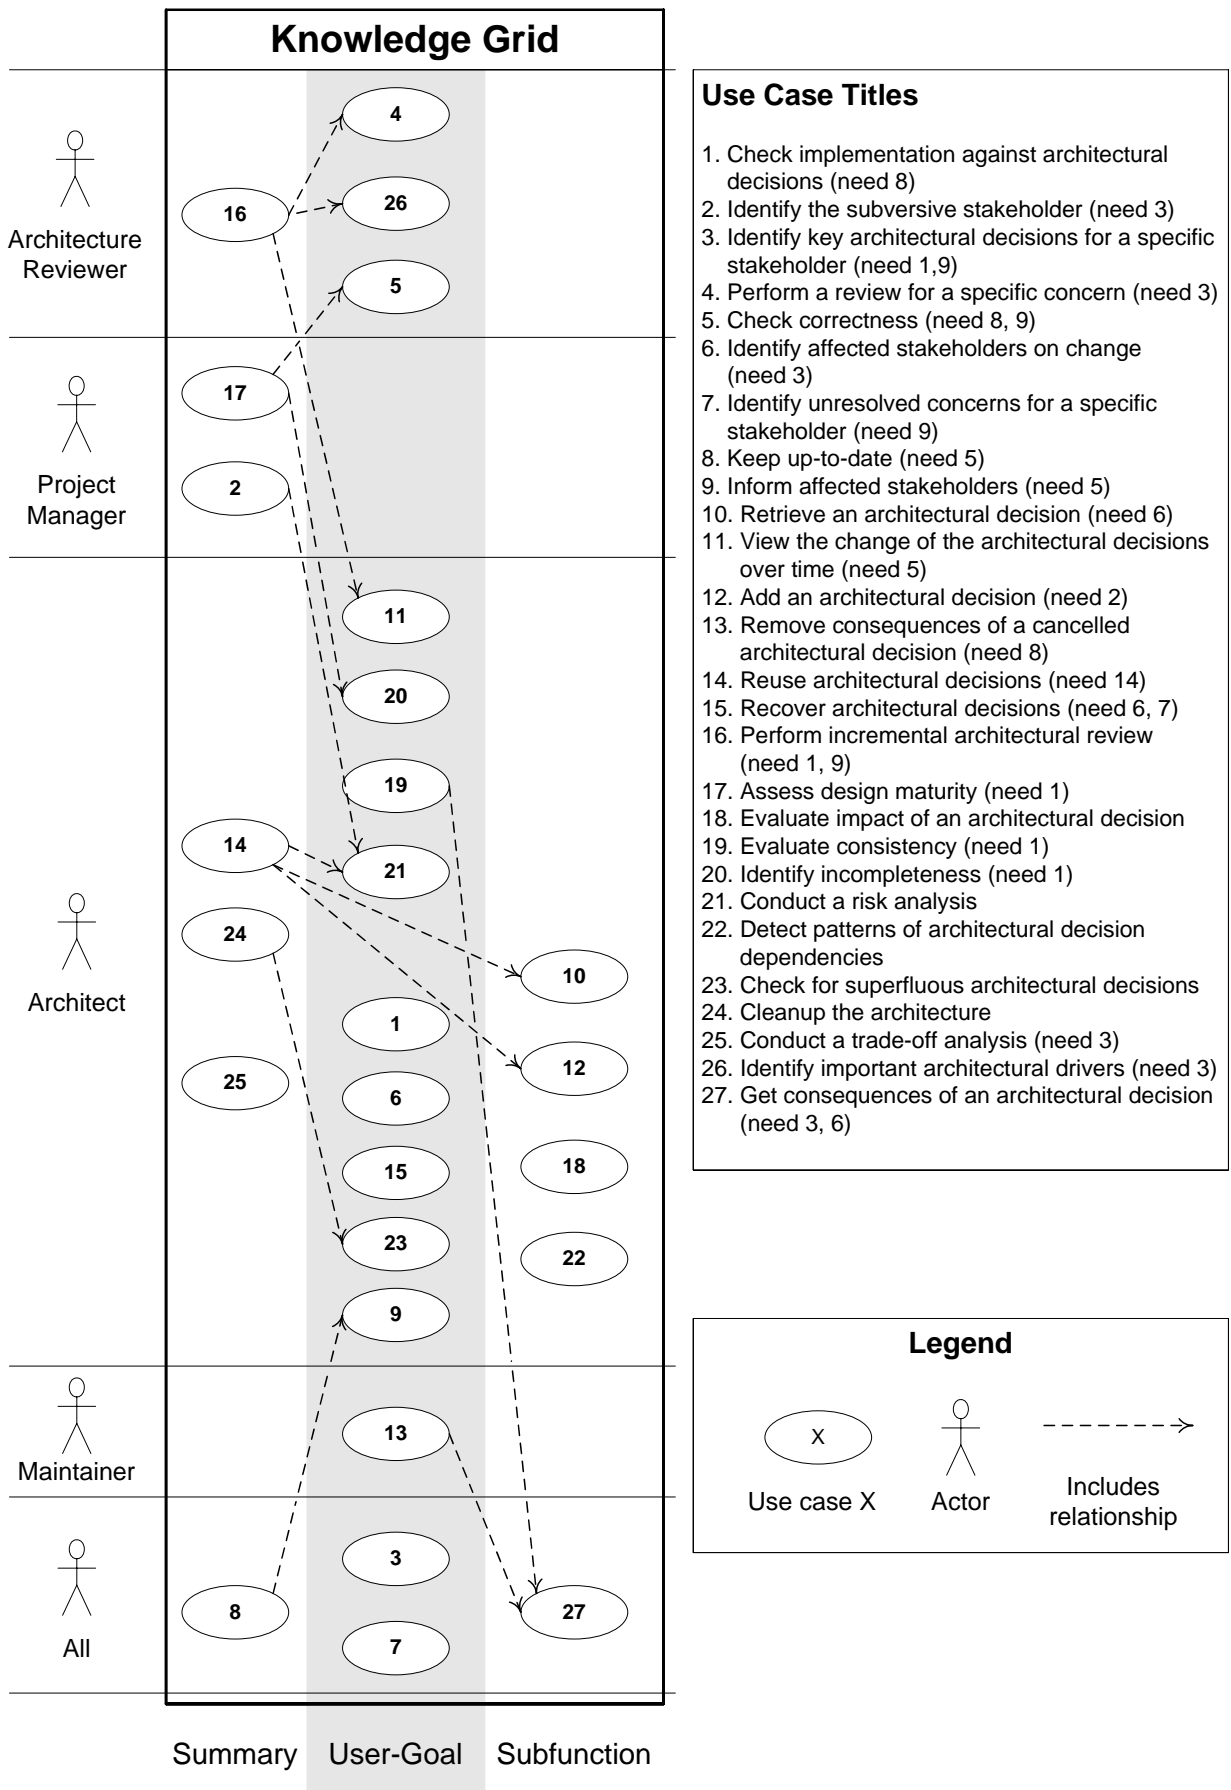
Knowledge Grid

Architecture Reviewer

16

4

26

5

Project Manager

17

2

Architect

11

20

19

14

21

24

10

1

12

25

6

15

18

23

22

9

Maintainer

13

All

3

8

27

7

Summary User-Goal Subfunction

Use Case Titles

1. Check implementation against architectural decisions (need 8)
2. Identify the subversive stakeholder (need 3)
3. Identify key architectural decisions for a specific stakeholder (need 1,9)
4. Perform a review for a specific concern (need 3)
5. Check correctness (need 8, 9)
6. Identify affected stakeholders on change (need 3)
7. Identify unresolved concerns for a specific stakeholder (need 9)
8. Keep up-to-date (need 5)
9. Inform affected stakeholders (need 5)
10. Retrieve an architectural decision (need 6)
11. View the change of the architectural decisions over time (need 5)
12. Add an architectural decision (need 2)
13. Remove consequences of a cancelled architectural decision (need 8)
14. Reuse architectural decisions (need 14)
15. Recover architectural decisions (need 6, 7)
16. Perform incremental architectural review (need 1, 9)
17. Assess design maturity (need 1)
18. Evaluate impact of an architectural decision
19. Evaluate consistency (need 1)
20. Identify incompleteness (need 1)
21. Conduct a risk analysis
22. Detect patterns of architectural decision dependencies
23. Check for superfluous architectural decisions
24. Cleanup the architecture
25. Conduct a trade-off analysis (need 3)
26. Identify important architectural drivers (need 3)
27. Get consequences of an architectural decision (need 3, 6)

Legend

X

Use case X

Actor

Includes relationship